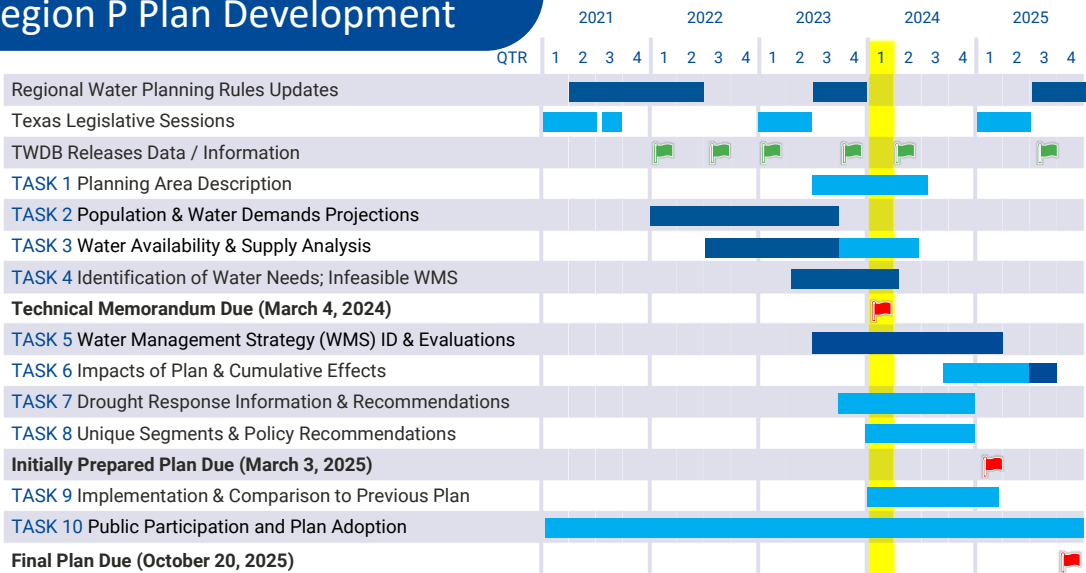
egion P Plan Development

| QTR | 2021 1 | 2 | 3 | 4 | 2022 1 | 2 | 3 | 4 | 2023 1 | 2 | 3 | 4 | 2024 1 | 2 | 3 | 4 | 2025 1 | 2 | 3 | 4 |
|---|---|---|---|---|---|---|---|---|---|---|---|---|---|---|---|---|---|---|---|---|
| Regional Water Planning Rules Updates | | | | | | | | | | | | | | | | | | | | |
| Texas Legislative Sessions | | | | | | | | | | | | | | | | | | | | |
| TWDB Releases Data / Information | | | | | | | | | | | | | | | | | | | | |
| TASK 1 Planning Area Description | | | | | | | | | | | | | | | | | | | | |
| TASK 2 Population & Water Demands Projections | | | | | | | | | | | | | | | | | | | | |
| TASK 3 Water Availability & Supply Analysis | | | | | | | | | | | | | | | | | | | | |
| TASK 4 Identification of Water Needs; Infeasible WMS | | | | | | | | | | | | | | | | | | | | |
| **Technical Memorandum Due (March 4, 2024)** | | | | | | | | | | | | | | | | | | | | |
| TASK 5 Water Management Strategy (WMS) ID & Evaluations | | | | | | | | | | | | | | | | | | | | |
| TASK 6 Impacts of Plan & Cumulative Effects | | | | | | | | | | | | | | | | | | | | |
| TASK 7 Drought Response Information & Recommendations | | | | | | | | | | | | | | | | | | | | |
| TASK 8 Unique Segments & Policy Recommendations | | | | | | | | | | | | | | | | | | | | |
| **Initially Prepared Plan Due (March 3, 2025)** | | | | | | | | | | | | | | | | | | | | |
| TASK 9 Implementation & Comparison to Previous Plan | | | | | | | | | | | | | | | | | | | | |
| TASK 10 Public Participation and Plan Adoption | | | | | | | | | | | | | | | | | | | | |
| **Final Plan Due (October 20, 2025)** | | | | | | | | | | | | | | | | | | | | |